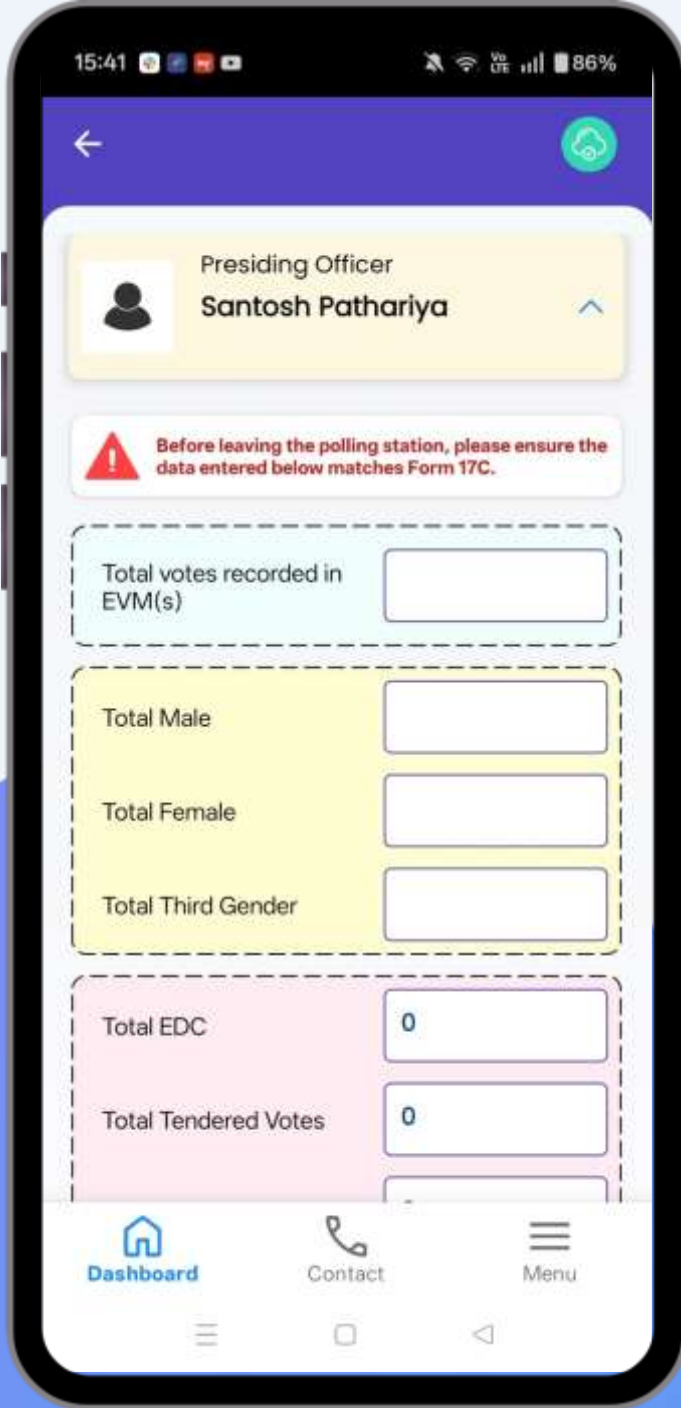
15:41

86%

Presiding Officer

Santosh Pathariya

Before leaving the polling station, please ensure the data entered below matches Form 17C.

Total votes recorded in EVM(s)

Total Male

Total Female

Total Third Gender

Total EDC

0

Total Tendered Votes

0

Dashboard

Contact

Menu